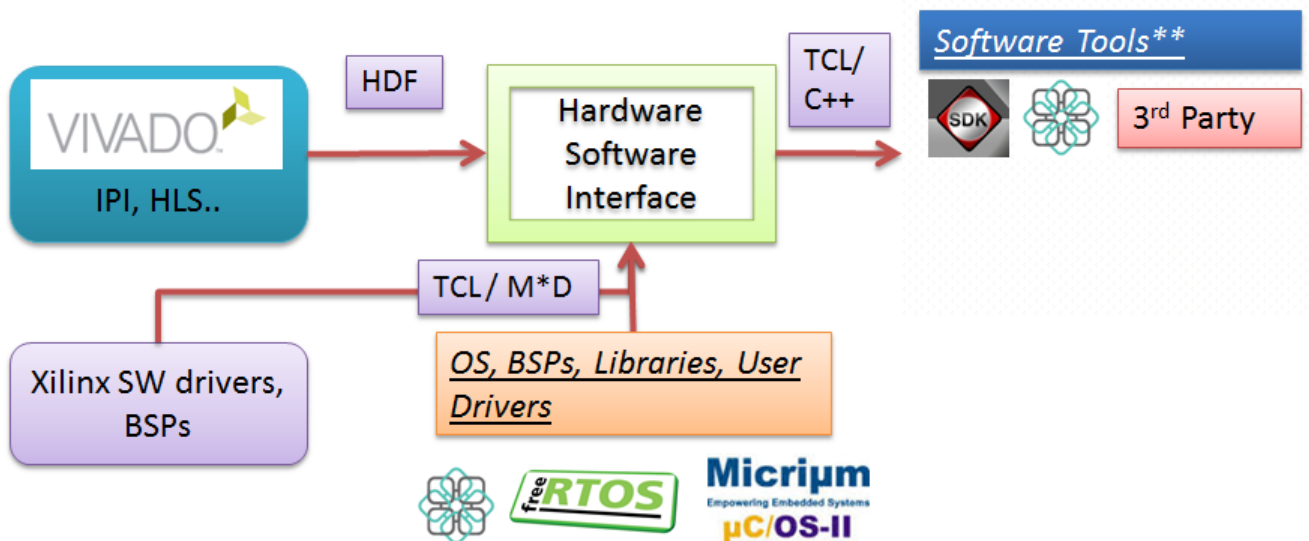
VIVADO

IPI, HLS..

HDF

Hardware Software Interface

TCL/ C++

Software Tools**

SDK

3rd Party

TCL/ M*D

Xilinx SW drivers, BSPs

OS, BSPs, Libraries, User Drivers

free RTOS

Micriμm
Empowering Embedded Systems
μC/OS-II